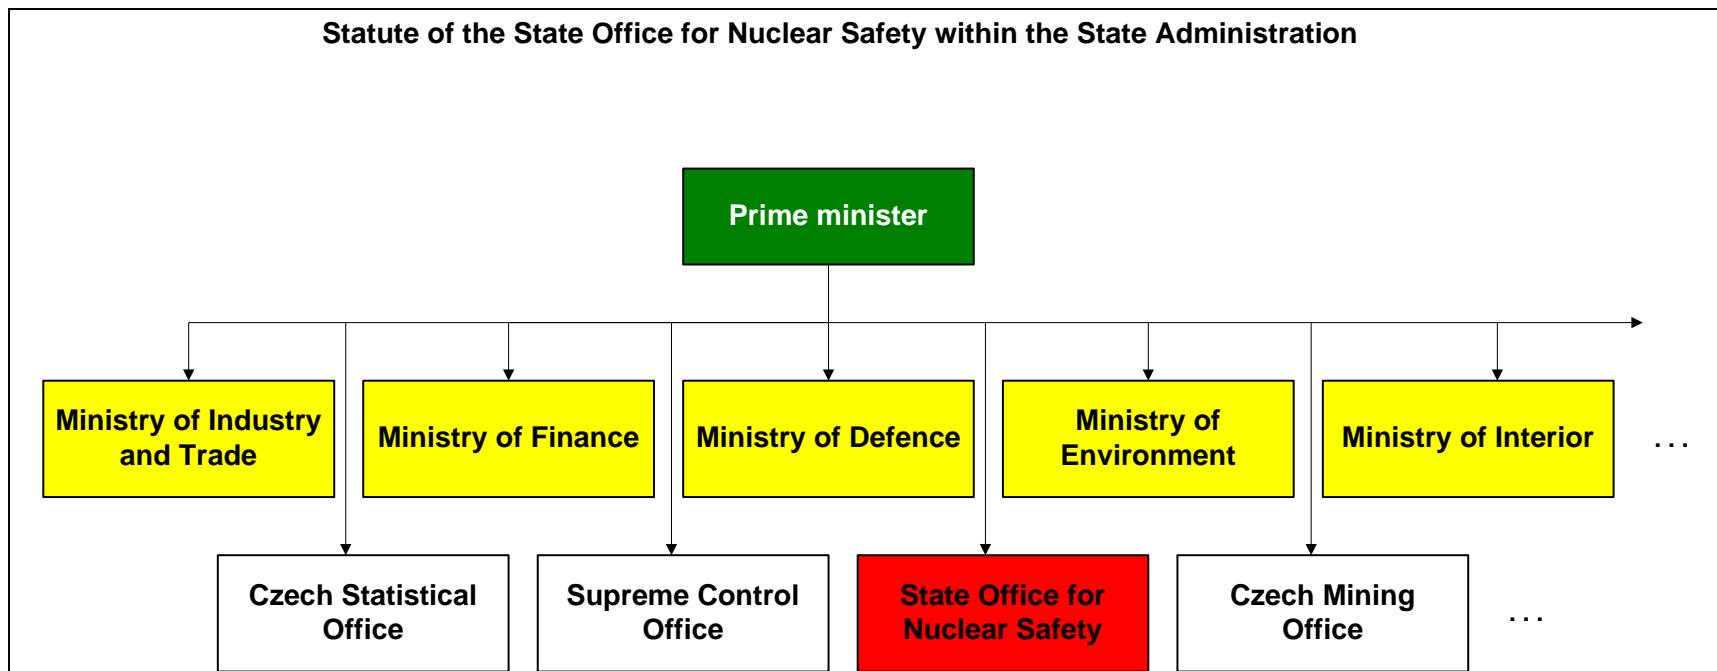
Statute of the State Office for Nuclear Safety within the State Administration

Prime minister

Ministry of Industry and Trade

Ministry of Finance

Ministry of Defence

Ministry of Environment

Ministry of Interior

...

Czech Statistical Office

Supreme Control Office

State Office for Nuclear Safety

Czech Mining Office

...